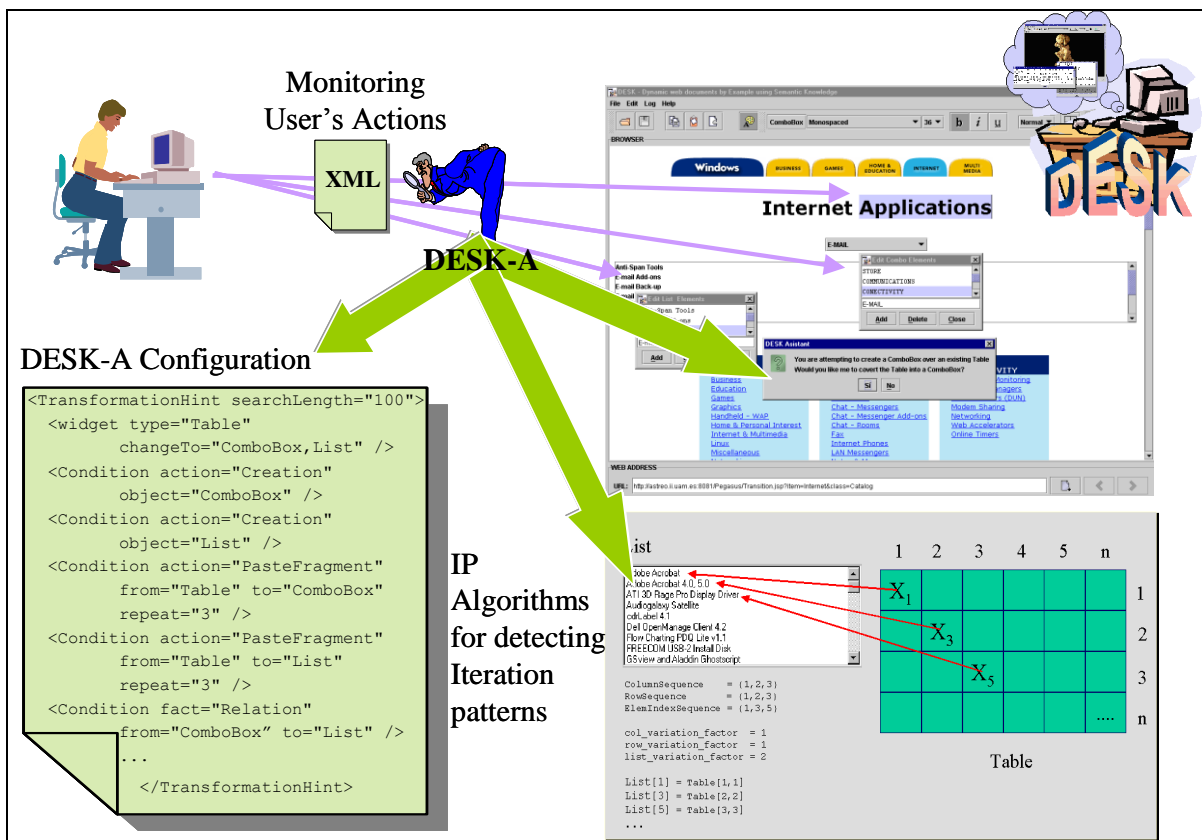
Monitoring User's Actions

XML

DESK-A

DESK

DESK - Dynamic web documents by Example using Semantic Knowledge
File Edit Log Help
ComboBox Monospaced 36 b i u Normal
BROWSER
Windows BUSINESS GAMES HOME & EDUCATION INTERNET MULTI MEDIA
Internet Applications
E-MAIL
Edit Combo Elements
STORE
COMMUNICATIONS
CONECTIVITY
E-MAIL
Add Delete Close
Anti-Span Tools
E-mail Add-ons
E-mail Back-up
Edit List Elements
Add
DESK Asistant
You are attempting to create a ComboBox over an existing Table
Would you like me to covert the Table into a ComboBox?
Si No
Business
Education
Games
Graphics
Handheld - WAP
Home & Personal Interest
Internet & Multimedia
Linux
Miscellaneous
Chat - Messengers
Chat - Messenger Add-ons
Chat - Rooms
Fax
Internet Phones
LAN Messengers
Modem Sharing
Networking
Web Accelerators
Online Timers
WEB ADDRESS
URL: http://astreo.ii.uam.es:8081/Pegasus/Transition.jsp?item=Internet&class=Catalog

DESK-A Configuration

<TransformationHint searchLength="100">
<widget type="Table"
changeTo="ComboBox,List" />
<Condition action="Creation"
object="ComboBox" />
<Condition action="Creation"
object="List" />
<Condition action="PasteFragment"
from="Table" to="ComboBox"
repeat="3" />
<Condition action="PasteFragment"
from="Table" to="List"
repeat="3" />
<Condition fact="Relation"
from="ComboBox" to="List" />
...
</TransformationHint>

IP Algorithms for detecting Iteration patterns

List
Adobe Acrobat
Adobe Acrobat 4.0, 5.0
ATI 3D Rage Pro Display Driver
Audiogalaxy Satellite
cdrLabel 4.1
Dell OpenManage Client 4.2
Flow Charting PDQ Lite v1.1
FREECOM USB-2 Install Disk
GSview and Aladdin Ghostscript

1 2 3 4 5 n
$X_1$
$X_3$
$X_5$
....
1
2
3
n
Table

ColumnSequence = (1,2,3)
RowSequence = (1,2,3)
ElemIndexSequence = (1,3,5)

col_variation_factor = 1
row_variation_factor = 1
list_variation_factor = 2

List[1] = Table[1,1]
List[3] = Table[2,2]
List[5] = Table[3,3]
...